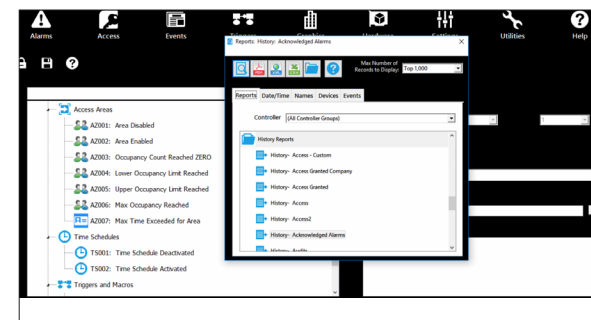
Alarms
Access
Events
Utilities
Help

Reports: History: Acknowledged Alarms
Max Number of Records to Display: Top 1,000
Reports
Date/Time
Names
Devices
Events
Controller (All Controller Groups)
History Reports
History- Access - Custom
History- Access Granted Company
History- Access Granted
History- Access
History- Access2
History- Acknowledged Alarms
History- Audits

Access Areas
AZ001: Area Disabled
AZ002: Area Enabled
AZ003: Occupancy Count Reached ZERO
AZ004: Lower Occupancy Limit Reached
AZ005: Upper Occupancy Limit Reached
AZ006: Max Occupancy Reached
AZ007: Max Time Exceeded for Area
Time Schedules
TS001: Time Schedule Deactivated
TS002: Time Schedule Activated
Triggers and Macros